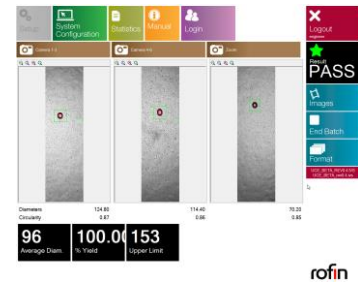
Setup

System Configuration

Statistics

Manual

Login

Logout

Result PASS

Images

End Batch

Format

Camera 1

Camera 2

Zoom

Diameters 124.80 114.40 76.20

Circularity 0.87 0.86 0.85

96
Average Diam

100.00
% Yield

153
Upper Limit

rofin